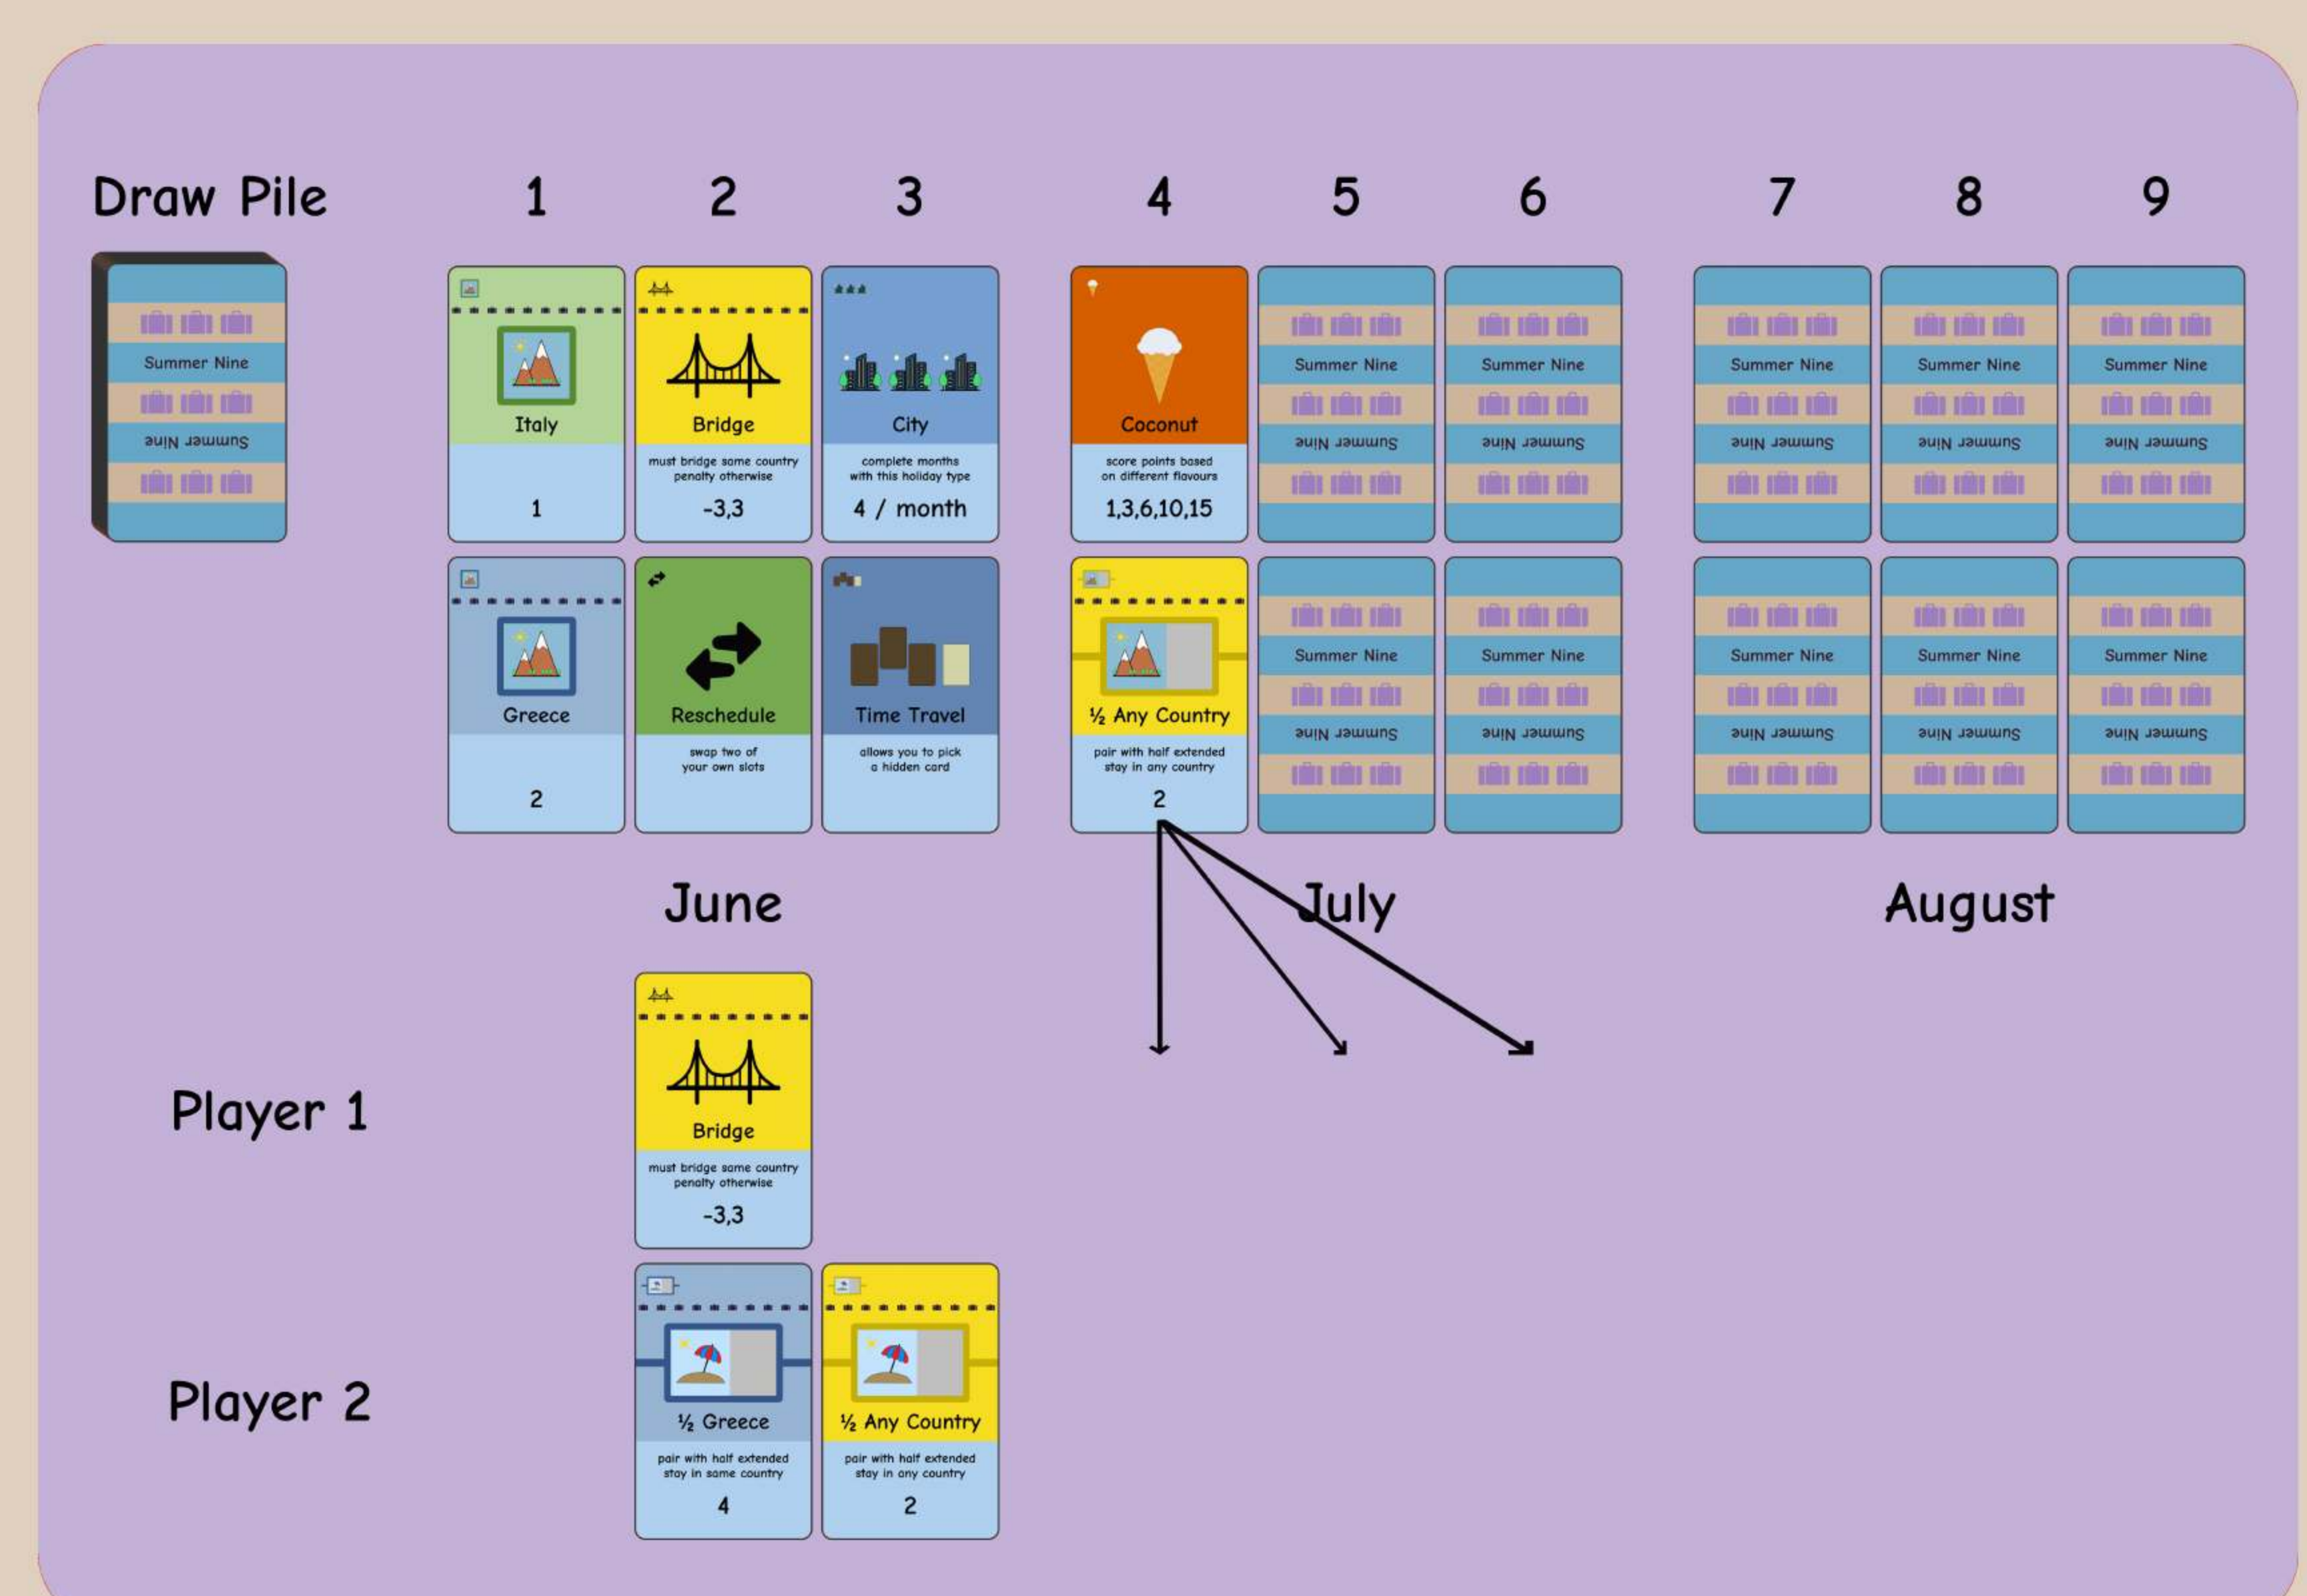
Draw Pile

Summer Nine
Summer Nine

1 2 3 4 5 6 7 8 9

Italy
1

Bridge
must bridge same country penalty otherwise
-3,3

City
complete months with this holiday type
4 / month

Coconut
score points based on different flavours
1,3,6,10,15

Summer Nine
Summer Nine

Summer Nine
Summer Nine

Summer Nine
Summer Nine

Summer Nine
Summer Nine

Summer Nine
Summer Nine

Greece
2

Reschedule
swap two of your own slots

Time Travel
allows you to pick a hidden card

½ Any Country
pair with half extended stay in any country
2

Summer Nine
Summer Nine

Summer Nine
Summer Nine

Summer Nine
Summer Nine

Summer Nine
Summer Nine

Summer Nine
Summer Nine

June

July

August

Player 1

Bridge
must bridge same country penalty otherwise
-3,3

Player 2

½ Greece
pair with half extended stay in same country
4

½ Any Country
pair with half extended stay in any country
2